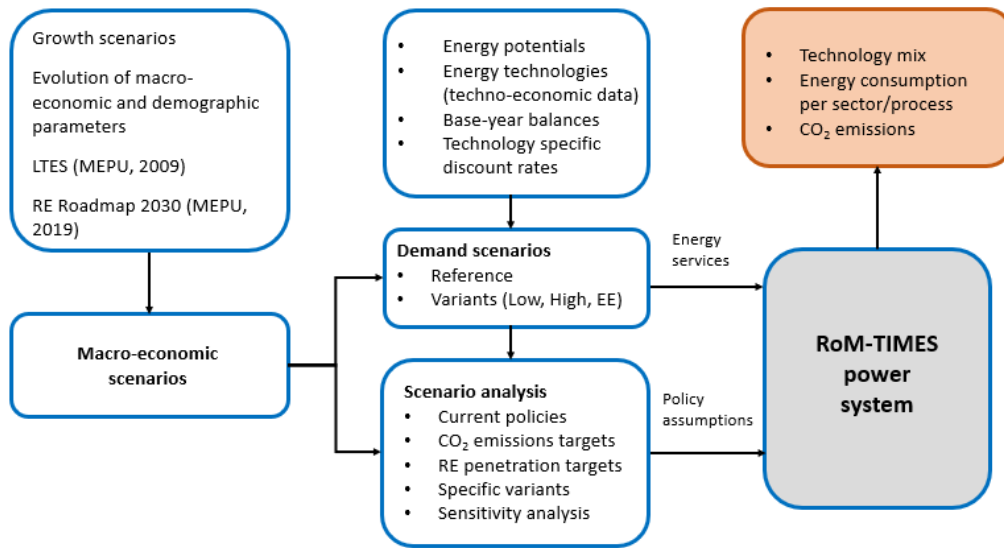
Growth scenarios

Evolution of macro-economic and demographic parameters

LTES (MEPU, 2009)

RE Roadmap 2030 (MEPU, 2019)

Macro-economic scenarios

• Energy potentials
• Energy technologies (techno-economic data)
• Base-year balances
• Technology specific discount rates

Demand scenarios
• Reference
• Variants (Low, High, EE)

Scenario analysis
• Current policies
• $CO_2$ emissions targets
• RE penetration targets
• Specific variants
• Sensitivity analysis

Energy services

Policy assumptions

• Technology mix
• Energy consumption per sector/process
• $CO_2$ emissions

RoM-TIMES power system